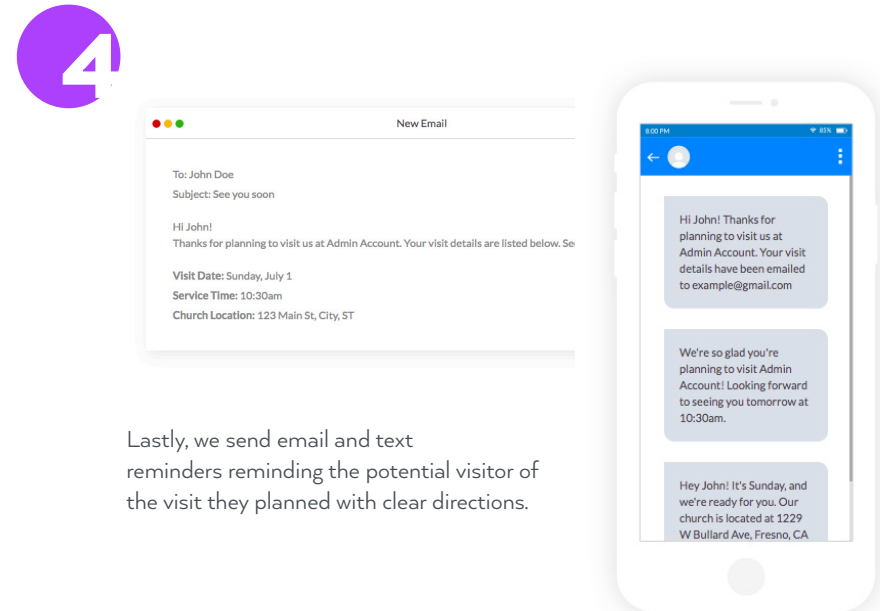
4

New Email

To: John Doe
Subject: See you soon

Hi John!
Thanks for planning to visit us at Admin Account. Your visit details are listed below. Se

Visit Date: Sunday, July 1
Service Time: 10:30am
Church Location: 123 Main St, City, ST

Lastly, we send email and text reminders reminding the potential visitor of the visit they planned with clear directions.

8:00 PM

83%

Hi John! Thanks for planning to visit us at Admin Account. Your visit details have been emailed to example@gmail.com

We're so glad you're planning to visit Admin Account! Looking forward to seeing you tomorrow at 10:30am.

Hey John! It's Sunday, and we're ready for you. Our church is located at 1229 W Bullard Ave, Fresno, CA